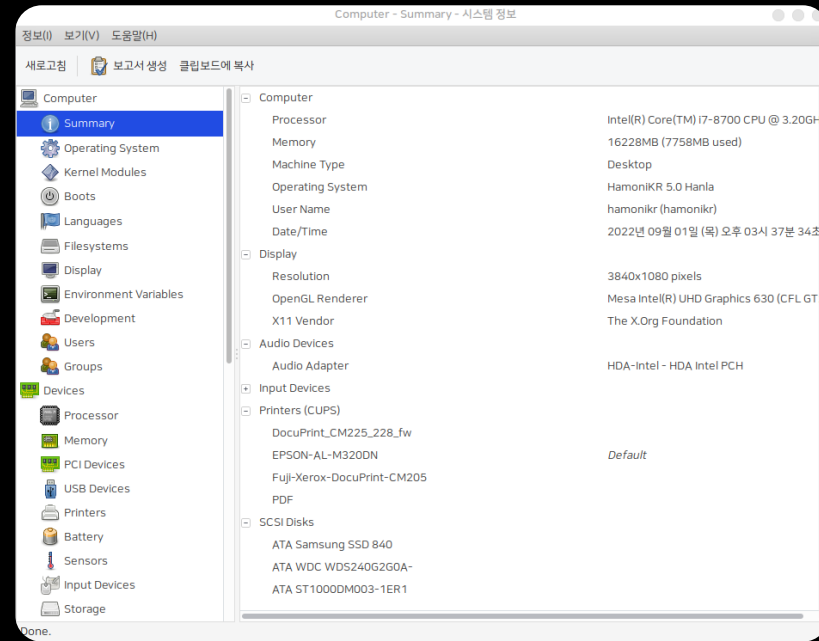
Computer - Summary - 시스템 정보

정보(I) 보기(V) 도움말(H)

새로고침 보고서 생성 클립보드에 복사

Computer
Summary
Operating System
Kernel Modules
Boots
Languages
Filesystems
Display
Environment Variables
Development
Users
Groups
Devices
Processor
Memory
PCI Devices
USB Devices
Printers
Battery
Sensors
Input Devices
Storage

| | |
|---|---|
| Computer | |
| Processor | Intel(R) Core(TM) i7-8700 CPU @ 3.20GH |
| Memory | 16228MB (7758MB used) |
| Machine Type | Desktop |
| Operating System | HamoniKR 5.0 Hanla |
| User Name | hamonikr (hamonikr) |
| Date/Time | 2022년 09월 01일 (목) 오후 03시 37분 34초 |
| Display | |
| Resolution | 3840x1080 pixels |
| OpenGL Renderer | Mesa Intel(R) UHD Graphics 630 (CFL GT |
| X11 Vendor | The X.Org Foundation |
| Audio Devices | |
| Audio Adapter | HDA-Intel - HDA Intel PCH |
| Input Devices | |
| Printers (CUPS) | |
| DocuPrint_CM225_228_fw | |
| EPSON-AL-M320DN | Default |
| Fuji-Xerox-DocuPrint-CM205 | |
| PDF | |
| SCSI Disks | |
| ATA Samsung SSD 840 | |
| ATA WDC WDS240G2G0A- | |
| ATA ST1000DM003-1ER1 | |

Done.